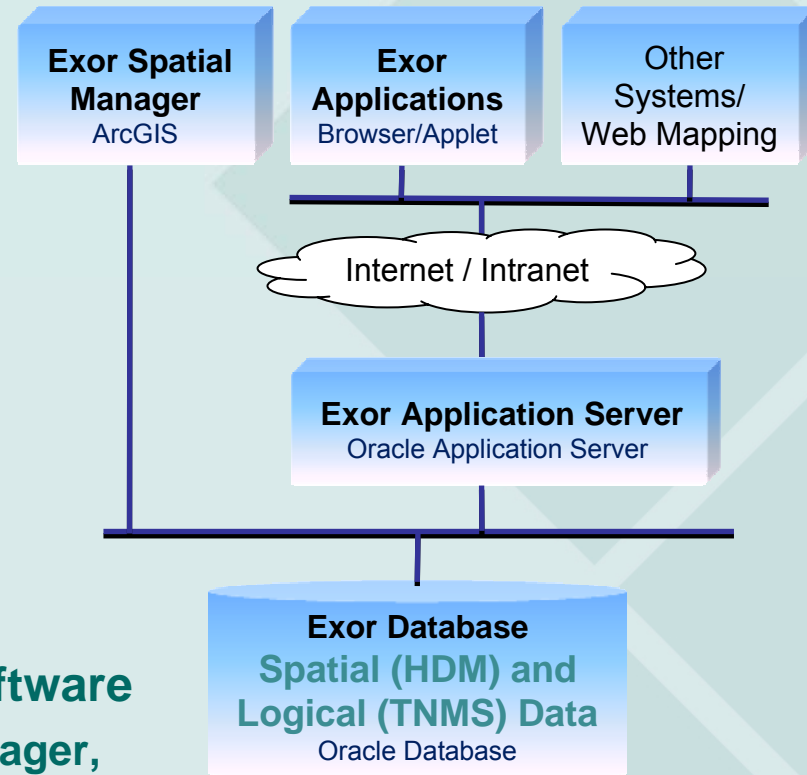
Exor Spatial Manager
ArcGIS

Exor Applications
Browser/Applet

Other Systems/ Web Mapping

Internet / Intranet

Exor Application Server
Oracle Application Server

Exor Database
Spatial (HDM) and Logical (TNMS) Data
Oracle Database

ftware
ager,